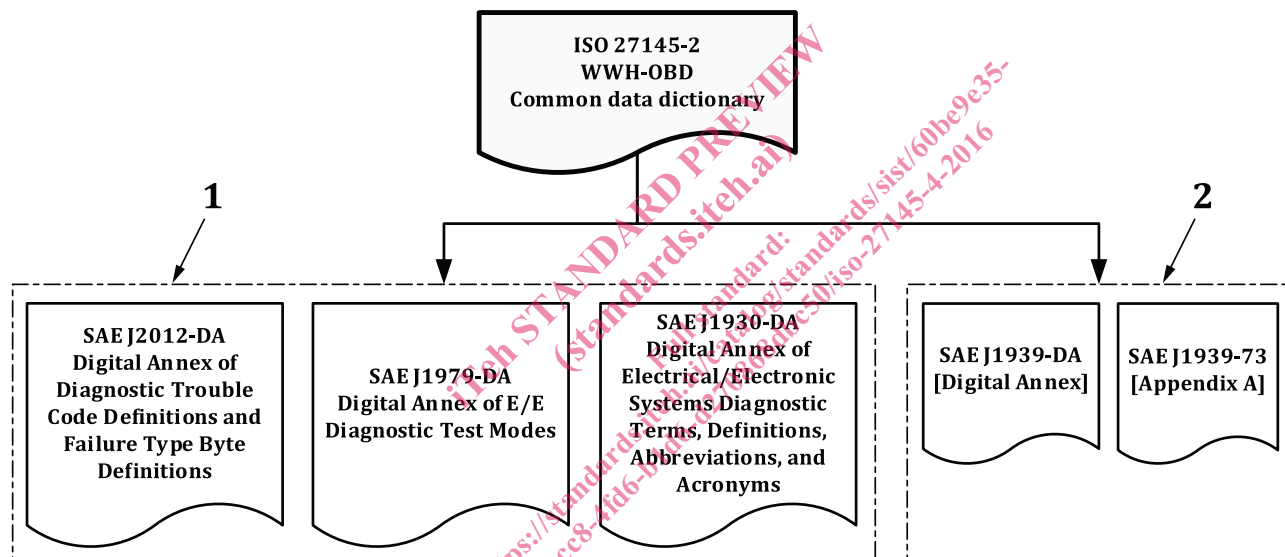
ISO 27145-2
WWH-OBD
Common data dictionary

1

2

SAE J2012-DA
Digital Annex of
Diagnostic Trouble
Code Definitions and
Failure Type Byte
Definitions

SAE J1979-DA
Digital Annex of E/E
Diagnostic Test Modes

SAE J1930-DA
Digital Annex of
Electrical/Electronic
Systems Diagnostic
Terms, Definitions,
Abbreviations, and
Acronyms

SAE J1939-DA
[Digital Annex]

SAE J1939-73
[Appendix A]

iTeh STANDARD PREVIEW
(standards.iteh.ai)
Full standard:
https://standards.iteh.ai/catalog/standards/sist/60be9e35-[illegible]cc8-4fd6-b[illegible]c50/iso-27145-4-2016